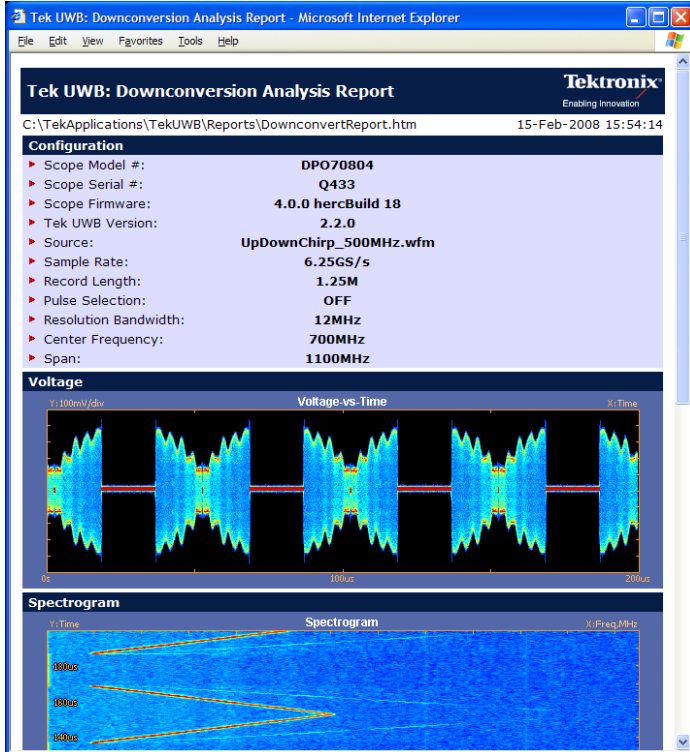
Tek UWB: Downconversion Analysis Report - Microsoft Internet Explorer

File Edit View Favorites Tools Help

Tek UWB: Downconversion Analysis Report

Tektronix
Enabling Innovation

C:\TekApplications\TekUWB\Reports\DownconvertReport.htm 15-Feb-2008 15:54:14

Configuration

| | |
|---|---|
| Scope Model #: | DPO70804 |
| Scope Serial #: | Q433 |
| Scope Firmware: | 4.0.0 hercBuild 18 |
| Tek UWB Version: | 2.2.0 |
| Source: | UpDownChirp_500MHz.wfm |
| Sample Rate: | 6.25GS/s |
| Record Length: | 1.25M |
| Pulse Selection: | OFF |
| Resolution Bandwidth: | 12MHz |
| Center Frequency: | 700MHz |
| Span: | 1100MHz |

Voltage

Y:100mV/div Voltage-vs-Time X:Time

0s 100us 200us

Spectrogram

Y:Time Spectrogram X:Freq,MHz

180us

160us

140us